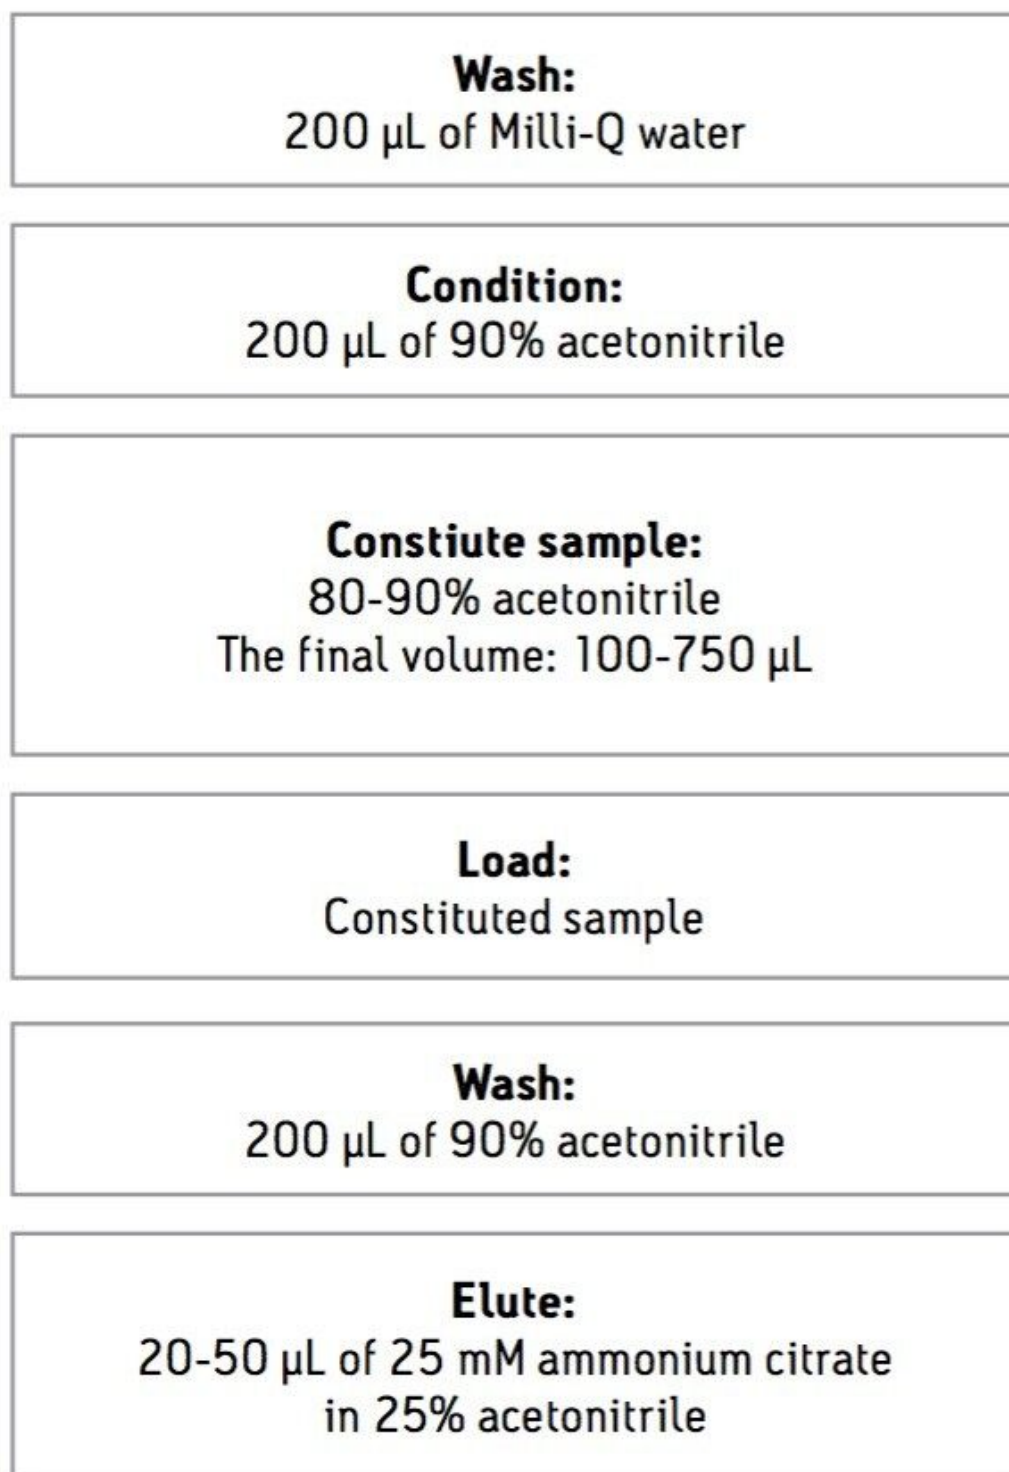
**Wash:**
200 μL of Milli-Q water

**Condition:**
200 μL of 90% acetonitrile

**Constiute sample:**
80-90% acetonitrile
The final volume: 100-750 μL

**Load:**
Constituted sample

**Wash:**
200 μL of 90% acetonitrile

**Elute:**
20-50 μL of 25 mM ammonium citrate in 25% acetonitrile